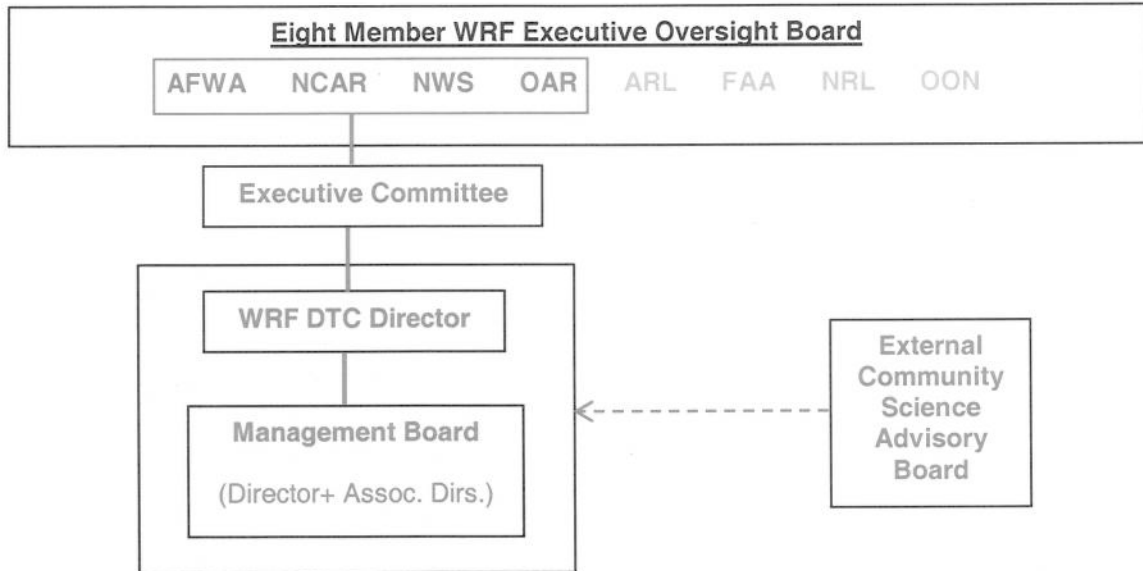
Eight Member WRF Executive Oversight Board

AFWA NCAR NWS OAR ARL FAA NRL OON

Executive Committee

WRF DTC Director

Management Board

(Director+ Assoc. Dirs.)

External Community Science Advisory Board